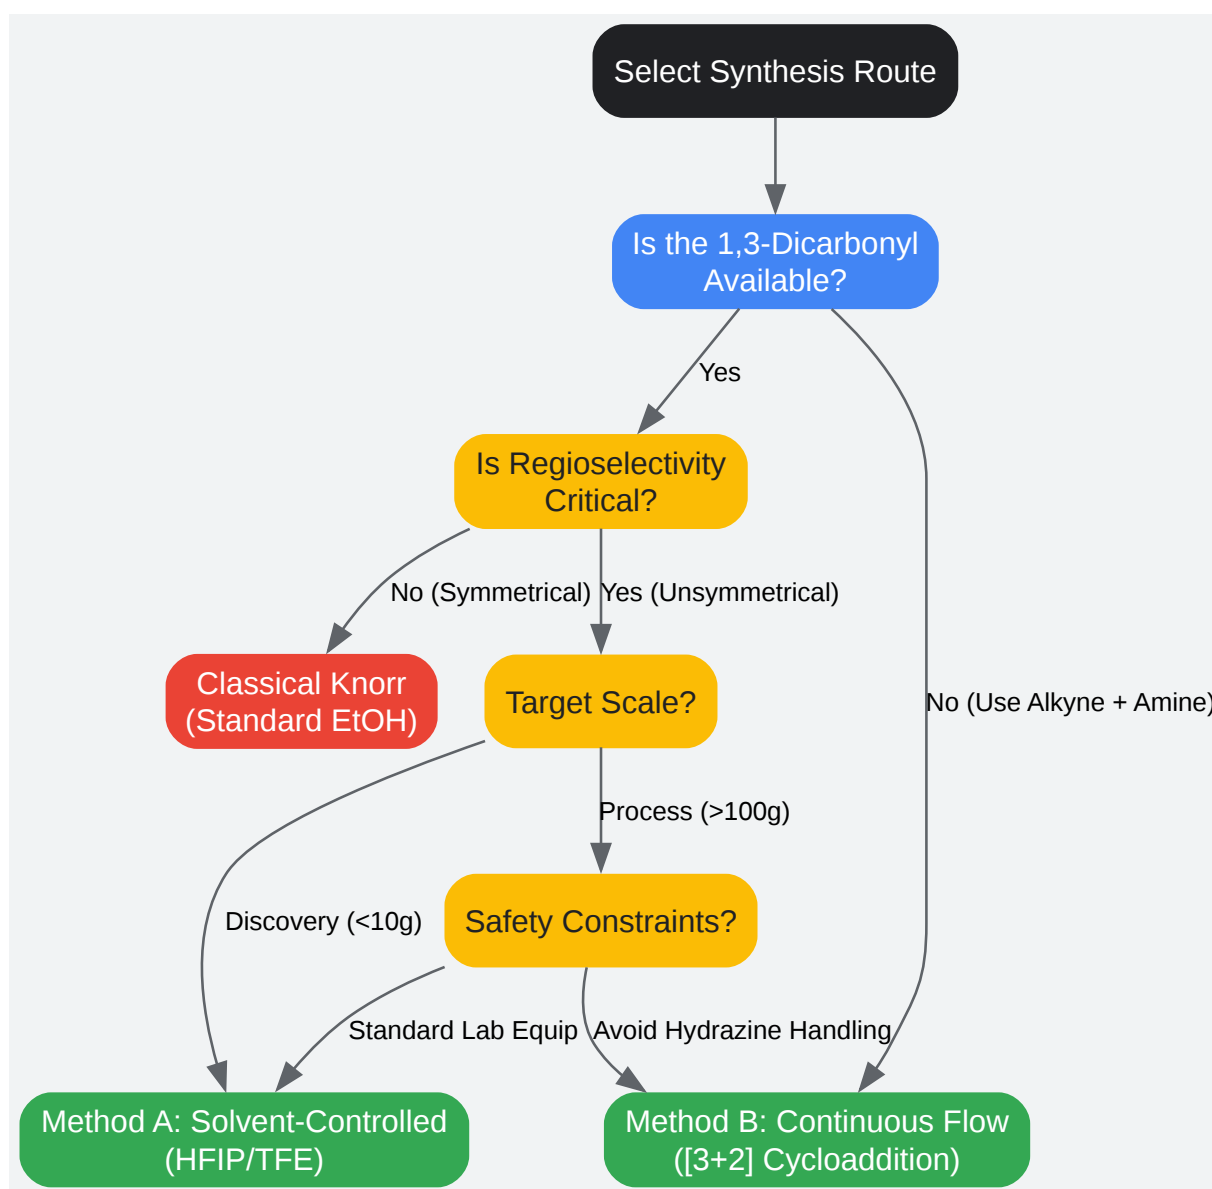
Select Synthesis Route

Is the 1,3-Dicarbonyl Available?

Yes

Is Regioselectivity Critical?

No (Symmetrical)

Yes (Unsymmetrical)

Classical Knorr (Standard EtOH)

Target Scale?

No (Use Alkyne + Amine)

Process (>100g)

Discovery (<10g)

Safety Constraints?

Standard Lab Equip

Avoid Hydrazine Handling

Method A: Solvent-Controlled (HFIP/TFE)

Method B: Continuous Flow ([3+2] Cycloaddition)